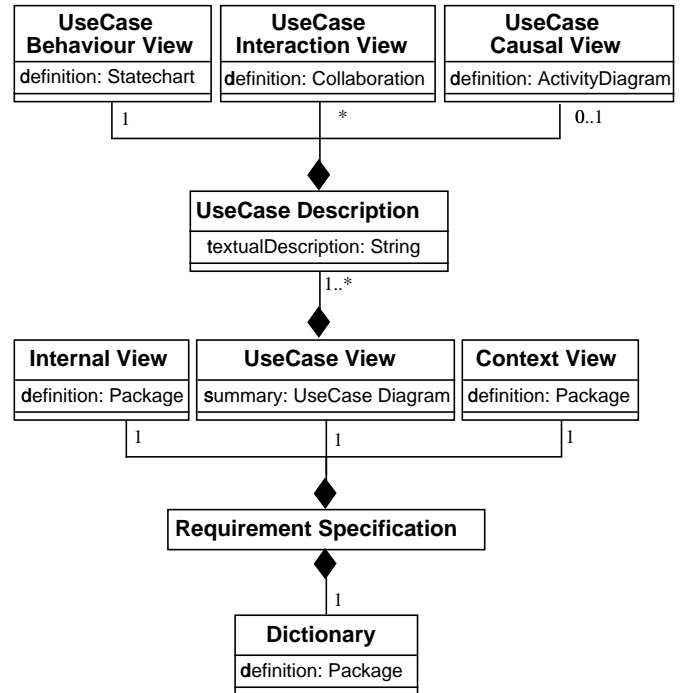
UseCase Behaviour View
definition: Statechart

UseCase Interaction View
definition: Collaboration

UseCase Causal View
definition: ActivityDiagram

1
*
0..1

UseCase Description
textualDescription: String

1..*

Internal View
definition: Package

UseCase View
summary: UseCase Diagram

Context View
definition: Package

1
1
1

Requirement Specification

1

Dictionary
definition: Package